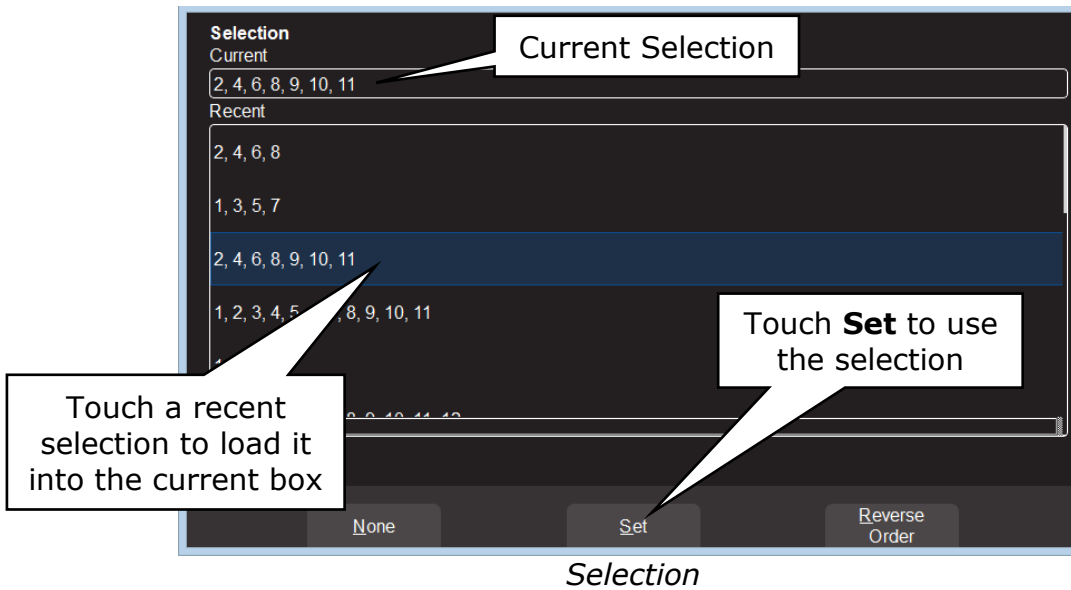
Selection
Current

Current Selection

2, 4, 6, 8, 9, 10, 11

Recent

2, 4, 6, 8

1, 3, 5, 7

2, 4, 6, 8, 9, 10, 11

1, 2, 3, 4, 5 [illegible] 8, 9, 10, 11

Touch **Set** to use the selection

Touch a recent selection to load it into the current box

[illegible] 8, 9, 10, 11, 12

None

Set

Reverse Order

*Selection*